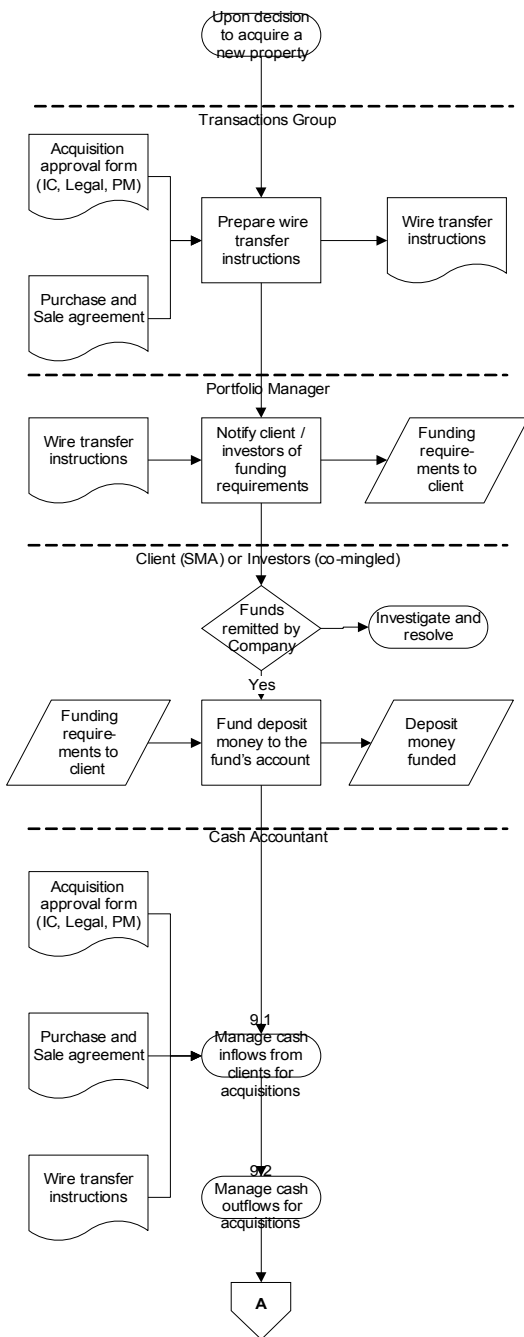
Upon decision to acquire a new property

Transactions Group

Acquisition approval form (IC, Legal, PM)

Purchase and Sale agreement

Prepare wire transfer instructions

Wire transfer instructions

Portfolio Manager

Wire transfer instructions

Notify client / investors of funding requirements

Funding requirements to client

Client (SMA) or Investors (co-mingled)

Funds remitted by Company

Investigate and resolve

Yes

Funding requirements to client

Fund deposit money to the fund's account

Deposit money funded

Cash Accountant

Acquisition approval form (IC, Legal, PM)

Purchase and Sale agreement

9.1
Manage cash inflows from clients for acquisitions

Wire transfer instructions

9.2
Manage cash outflows for acquisitions

A